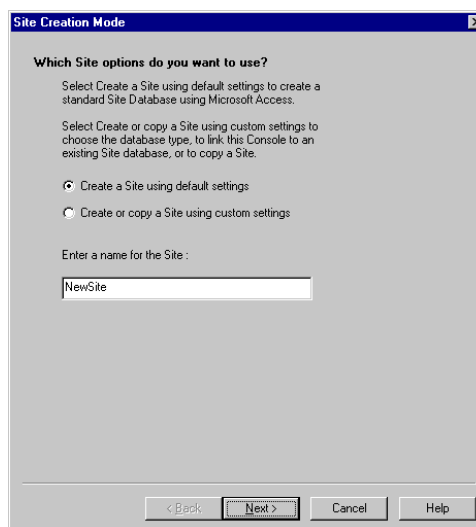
Site Creation Mode

Which Site options do you want to use?

Select Create a Site using default settings to create a standard Site Database using Microsoft Access.

Select Create or copy a Site using custom settings to choose the database type, to link this Console to an existing Site database, or to copy a Site.

Create a Site using default settings

Create or copy a Site using custom settings

Enter a name for the Site :

NewSite

< Back

Next >

Cancel

Help